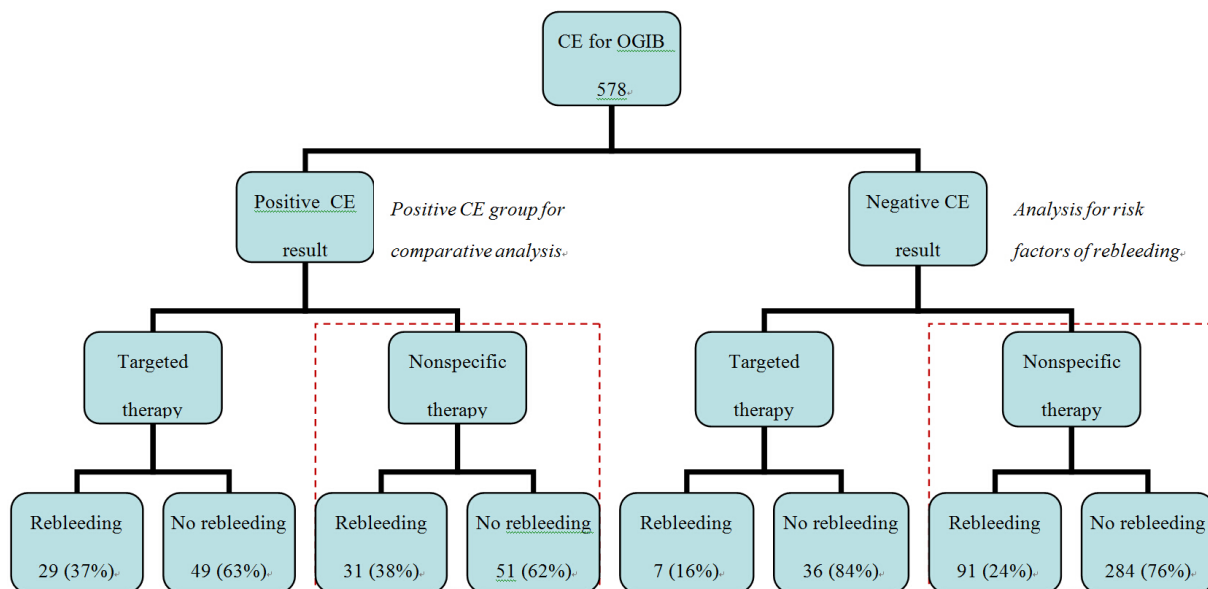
CE for OGIB
578

Positive CE result

Positive CE group for comparative analysis

Negative CE result

Analysis for risk factors of rebleeding

Targeted therapy

Nonspecific therapy

Targeted therapy

Nonspecific therapy

Rebleeding
29 (37%)

No rebleeding
49 (63%)

Rebleeding
31 (38%)

No rebleeding
51 (62%)

Rebleeding
7 (16%)

No rebleeding
36 (84%)

Rebleeding
91 (24%)

No rebleeding
284 (76%)